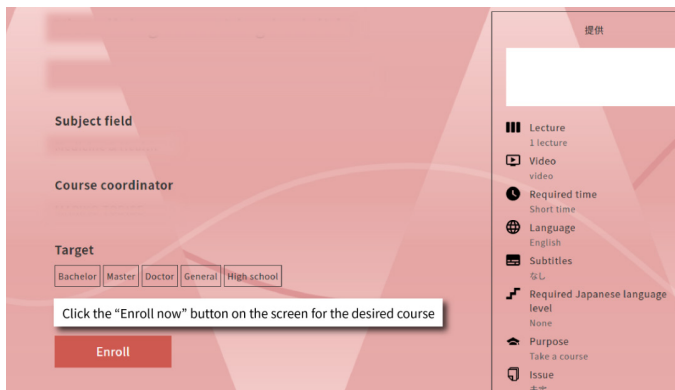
Subject field

Course coordinator

Target

Bachelor Master Doctor General High school

Click the “Enroll now” button on the screen for the desired course

Enroll

提供

Lecture
1 lecture

Video
video

Required time
Short time

Language
English

Subtitles
なし

Required Japanese language level
None

Purpose
Take a course

Issue
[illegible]